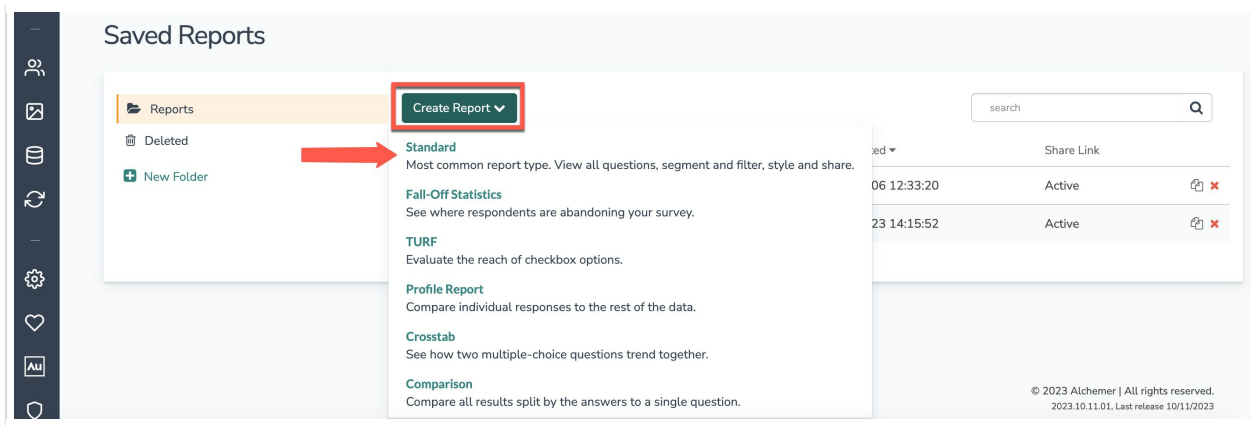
Saved Reports

Reports
Deleted
New Folder

Create Report

search

Standard
Most common report type. View all questions, segment and filter, style and share.

Fall-Off Statistics
See where respondents are abandoning your survey.

TURF
Evaluate the reach of checkbox options.

Profile Report
Compare individual responses to the rest of the data.

Crosstab
See how two multiple-choice questions trend together.

Comparison
Compare all results split by the answers to a single question.

ted

Share Link

06 12:33:20 Active

23 14:15:52 Active

Au

© 2023 Alchemer | All rights reserved.
2023.10.11.01, Last release 10/11/2023